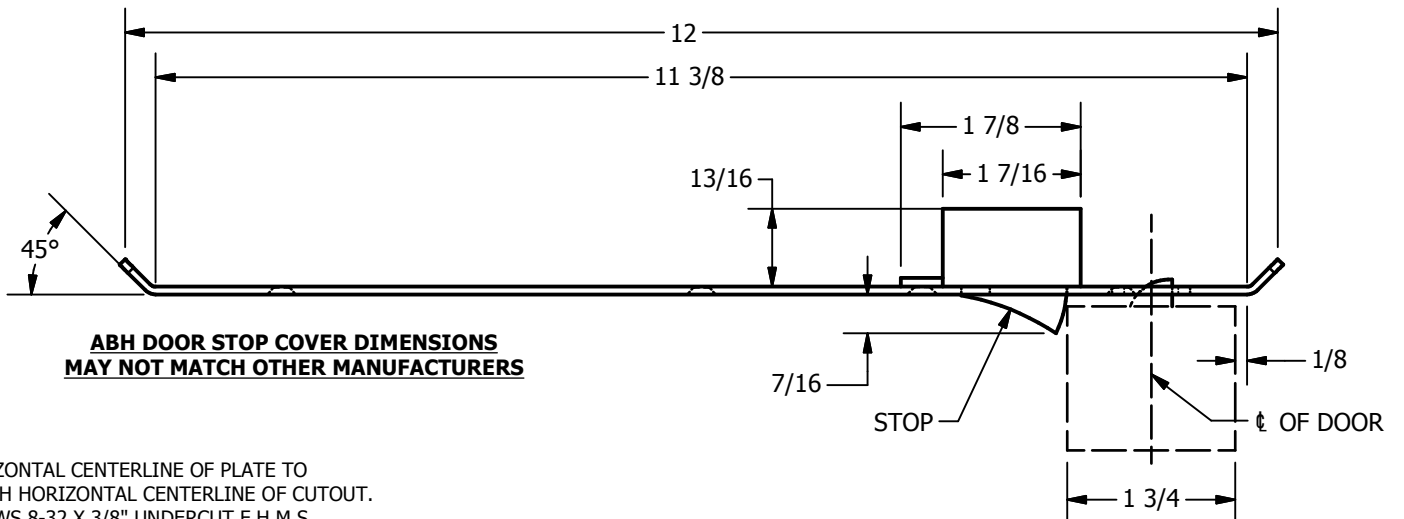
12

11 3/8

1 7/8

1 7/16

13/16

45°

ABH DOOR STOP COVER DIMENSIONS
MAY NOT MATCH OTHER MANUFACTURERS

7/16

1/8

STOP

℄ OF DOOR

1 3/4

ZONTAL CENTERLINE OF PLATE TO
H HORIZONTAL CENTERLINE OF CUTOUT.
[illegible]WS 8-32 X 3/8" UNDERCUT F.H.M.S.